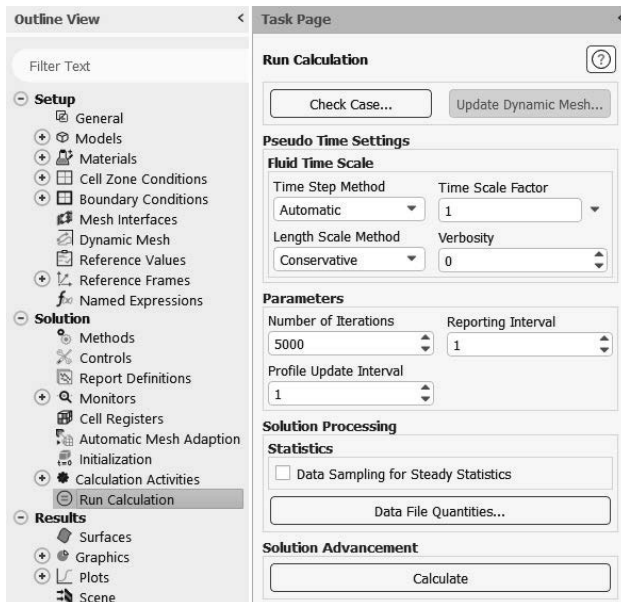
Outline View

Filter Text

Setup
General
Models
Materials
Cell Zone Conditions
Boundary Conditions
Mesh Interfaces
Dynamic Mesh
Reference Values
Reference Frames
Named Expressions
Solution
Methods
Controls
Report Definitions
Monitors
Cell Registers
Automatic Mesh Adaption
Initialization
Calculation Activities
Run Calculation
Results
Surfaces
Graphics
Plots
Scene

Task Page

Run Calculation

Check Case...
Update Dynamic Mesh...

Pseudo Time Settings
Fluid Time Scale
Time Step Method
Automatic
Time Scale Factor
1
Length Scale Method
Conservative
Verbosity
0

Parameters
Number of Iterations
5000
Reporting Interval
1
Profile Update Interval
1

Solution Processing
Statistics
Data Sampling for Steady Statistics
Data File Quantities...

Solution Advancement
Calculate